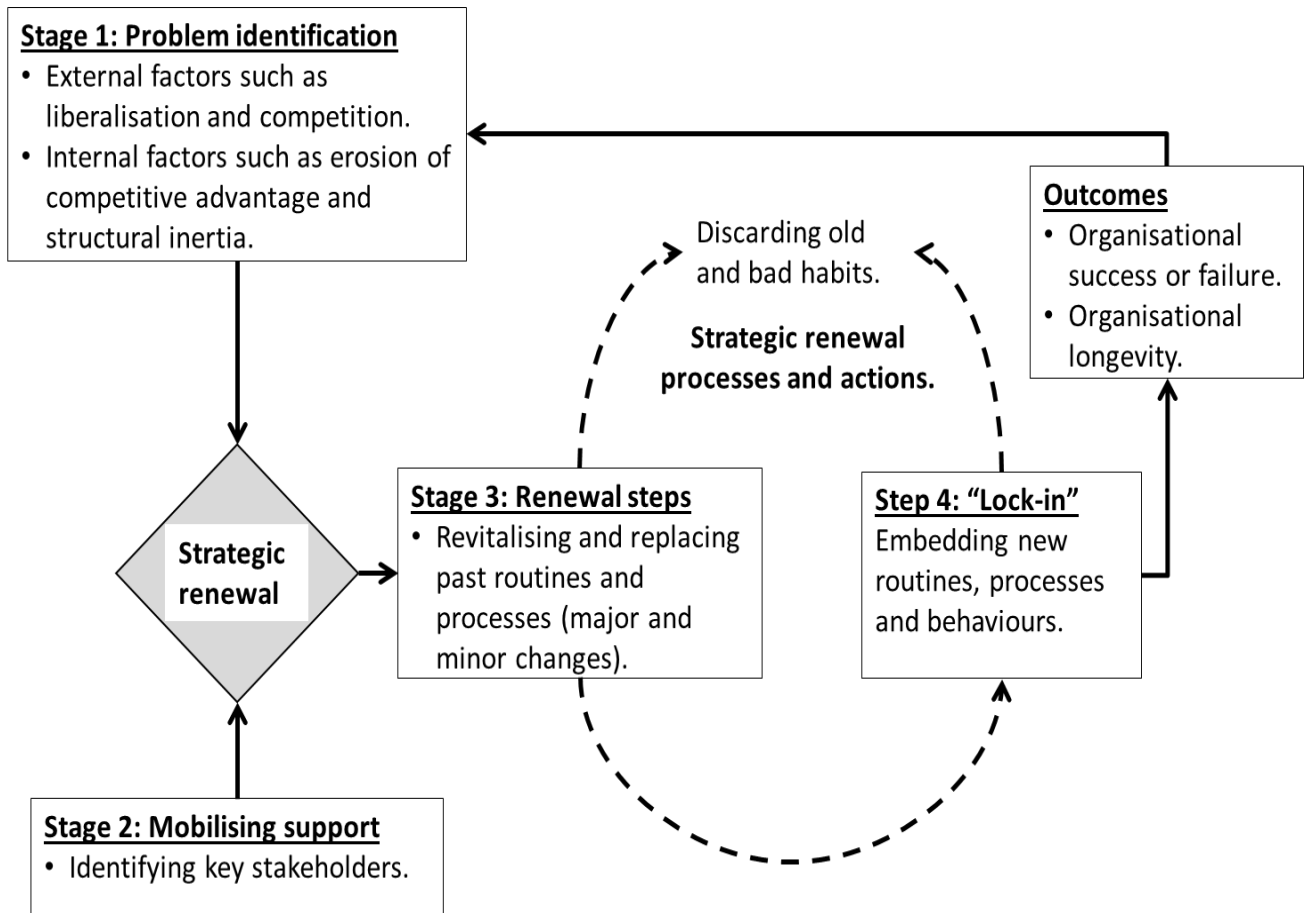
Stage 1: Problem identification
- External factors such as liberalisation and competition.
- Internal factors such as erosion of competitive advantage and structural inertia.

Outcomes
- Organisational success or failure.
- Organisational longevity.

Discarding old and bad habits.

Strategic renewal processes and actions.

Strategic renewal

Stage 3: Renewal steps
- Revitalising and replacing past routines and processes (major and minor changes).

Step 4: "Lock-in"
Embedding new routines, processes and behaviours.

Stage 2: Mobilising support
- Identifying key stakeholders.